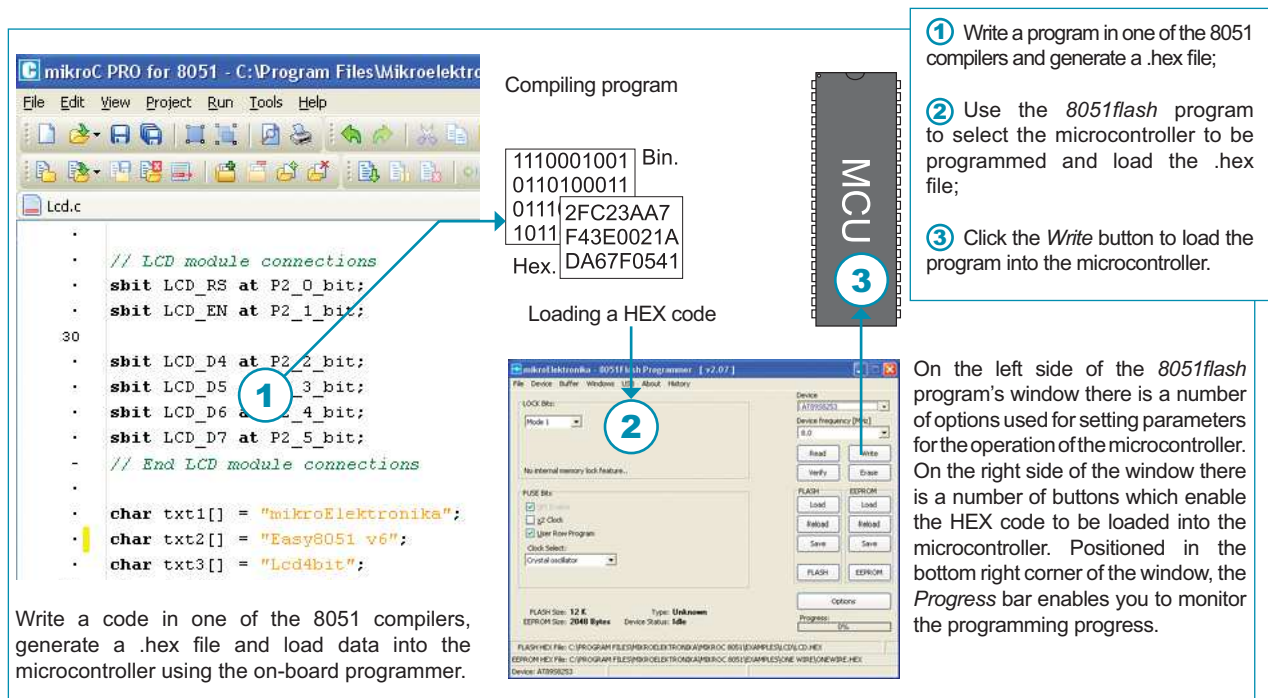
mikroC PRO for 8051 - C:\Program Files\Mikroelektro

File Edit View Project Run Tools Help

Lcd.c

// LCD module connections
sbit LCD_RS at P2_0_bit;
sbit LCD_EN at P2_1_bit;
30
sbit LCD_D4 at P2_2_bit;
sbit LCD_D5 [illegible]_3_bit;
sbit LCD_D6 a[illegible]_4_bit;
sbit LCD_D7 at P2_5_bit;
// End LCD module connections

char txt1[] = "mikroElektronika";
char txt2[] = "Easy8051 v6";
char txt3[] = "Lcd4bit";

1

Write a code in one of the 8051 compilers, generate a .hex file and load data into the microcontroller using the on-board programmer.

Compiling program

1110001001 Bin.
0110100011
0111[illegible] 2FC23AA7
1011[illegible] F43E0021A
Hex. DA67F0541

Loading a HEX code

mikroElektronika - 8051flash Programmer [v2.07]
File Device Buffer Windows USB About History
LOCK Bits:
Mode 1
No internal memory lock feature...
FUSE Bits:
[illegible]
x2 Clock
User Row Program
Clock Select:
Crystal oscillator
FLASH Size: 12 K Type: Unknown
EEPROM Size: 2048 Bytes Device Status: Idle
Device
AT89S8253
Device frequency (MHz)
8.0
Read Write
Verify Erase
FLASH EEPROM
Load Load
Reload Reload
Save Save
FLASH EEPROM
Options
Progress:
0%
FLASH HEX File: C:\PROGRAM FILES\MIKROELEKTRONIKA\MIKROC 8051\EXAMPLES\LCD\LCD.HEX
EEPROM HEX File: C:\PROGRAM FILES\MIKROELEKTRONIKA\MIKROC 8051\EXAMPLES\ONE WIRE\ONEWIRE.HEX
Device: AT89S8253

2

MCU

3

1 Write a program in one of the 8051 compilers and generate a .hex file;

2 Use the 8051flash program to select the microcontroller to be programmed and load the .hex file;

3 Click the Write button to load the program into the microcontroller.

On the left side of the 8051flash program's window there is a number of options used for setting parameters for the operation of the microcontroller. On the right side of the window there is a number of buttons which enable the HEX code to be loaded into the microcontroller. Positioned in the bottom right corner of the window, the Progress bar enables you to monitor the programming progress.